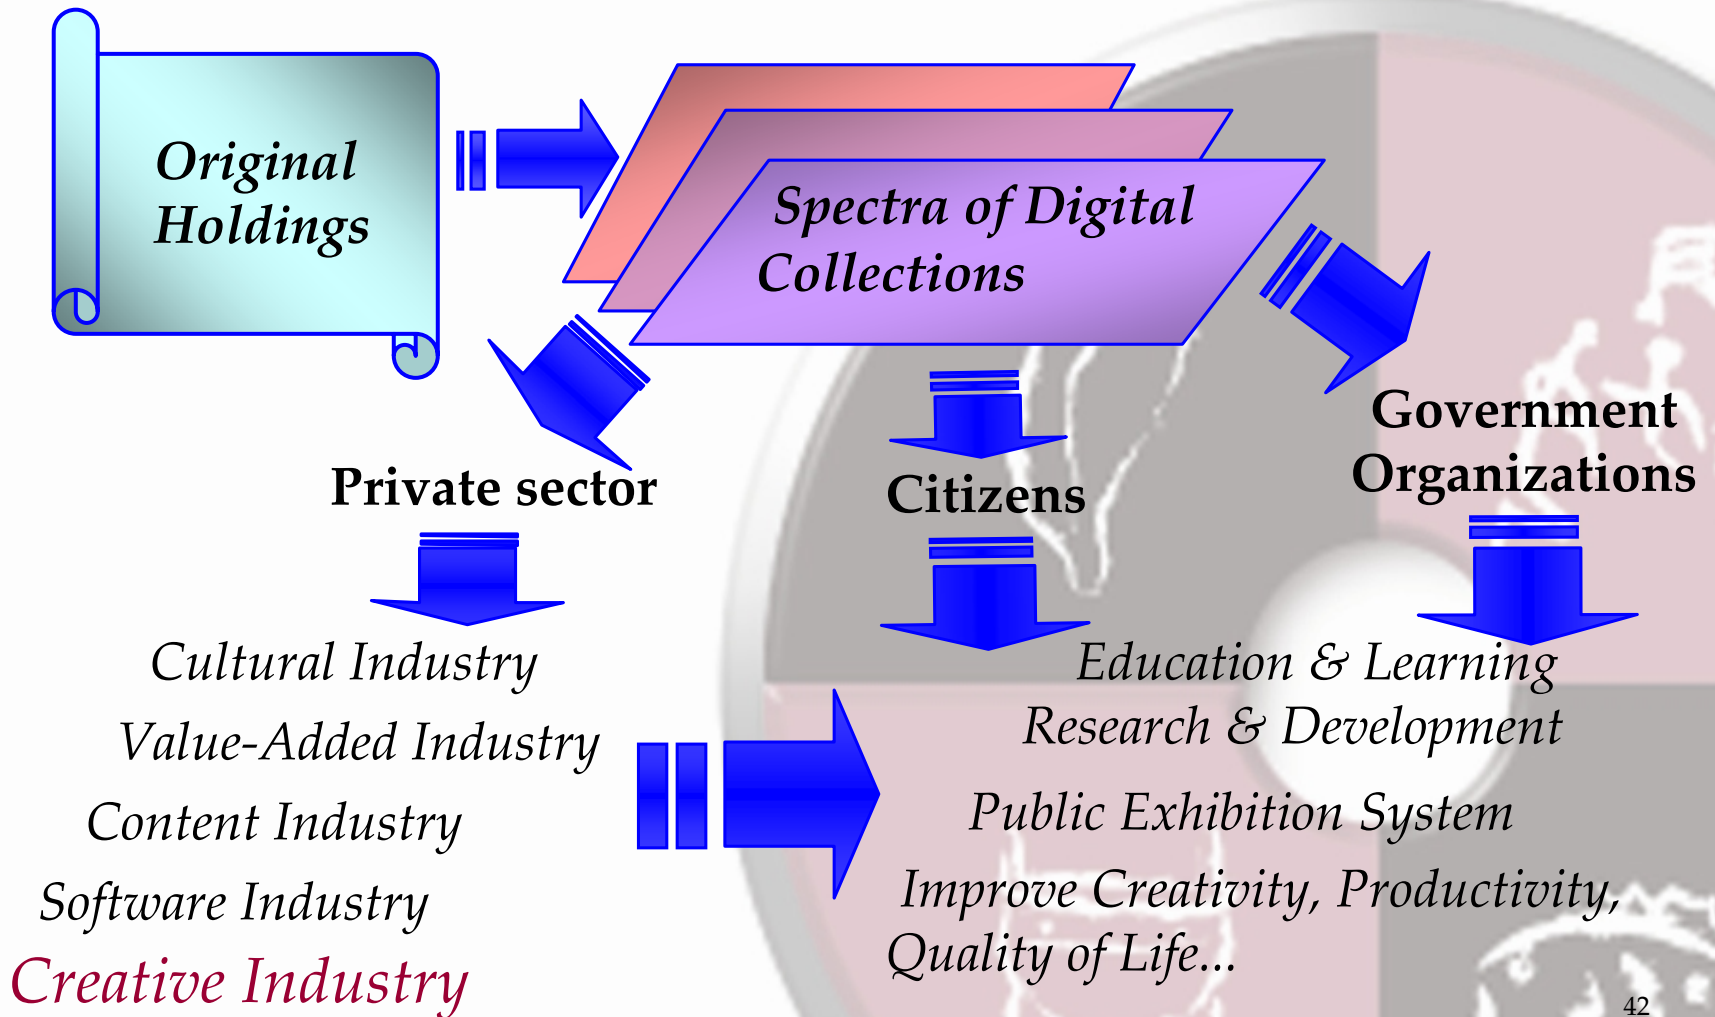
Original Holdings

Spectra of Digital Collections

Private sector

Citizens

Government Organizations

Cultural Industry

Value-Added Industry

Content Industry

Software Industry

Creative Industry

Education & Learning

Research & Development

Public Exhibition System

Improve Creativity, Productivity, Quality of Life...

42